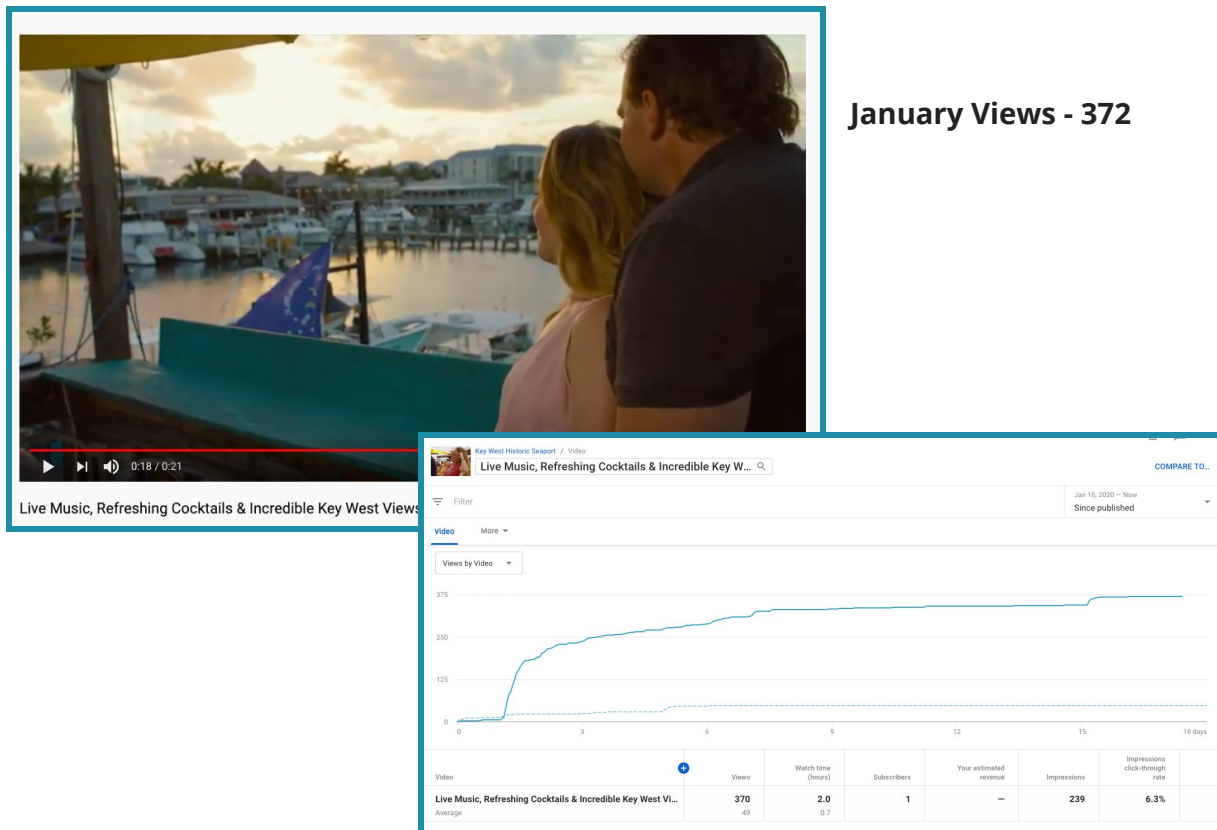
0:18 / 0:21

Live Music, Refreshing Cocktails & Incredible Key West Views

January Views - 372

Key West Historic Seaport / Video

Live Music, Refreshing Cocktails & Incredible Key W...

COMPARE TO...

Filter

Jan 16, 2020 — Now
Since published

Video More

Views by Video

375
250
125
0

0 3 6 9 12 15 18 days

| Video | Views | Watch time (hours) | Subscribers | Your estimated revenue | Impressions | Impressions click-through rate |
|---|---|---|---|---|---|---|
| Live Music, Refreshing Cocktails & Incredible Key West Vi... Average | 370 49 | 2.0 0.7 | 1 | — | 239 | 6.3% |